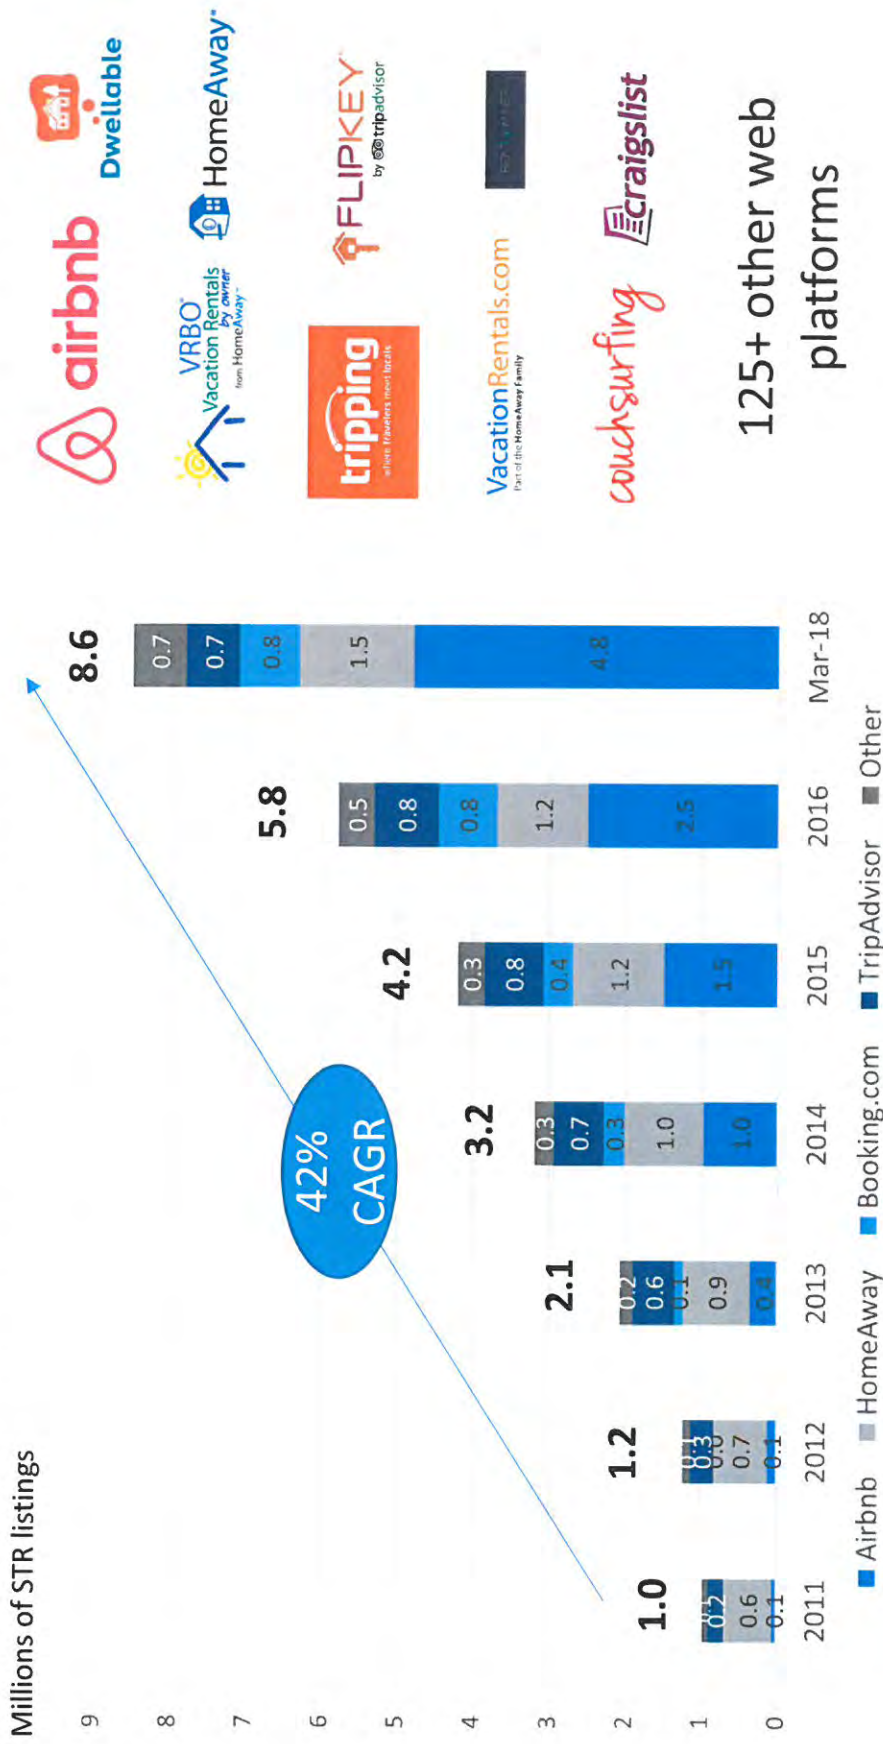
Millions of STR listings

9
8
7
6
5
4
3
2
1
0

42% CAGR

| | 2011 | 2012 | 2013 | 2014 | 2015 | 2016 | Mar-18 |
|---|---|---|---|---|---|---|---|
| Total | 1.0 | 1.2 | 2.1 | 3.2 | 4.2 | 5.8 | 8.6 |
| Other | | 0.1 | 0.2 | 0.3 | 0.3 | 0.5 | 0.7 |
| TripAdvisor | 0.2 | 0.3 | 0.6 | 0.7 | 0.8 | 0.8 | 0.7 |
| Booking.com | | 0.0 | 0.1 | 0.3 | 0.4 | 0.8 | 0.8 |
| HomeAway | 0.6 | 0.7 | 0.9 | 1.0 | 1.2 | 1.2 | 1.5 |
| Airbnb | 0.1 | 0.1 | 0.4 | 1.0 | 1.5 | 2.5 | 4.8 |

Airbnb HomeAway Booking.com TripAdvisor Other

airbnb
Dwellable
VRBO Vacation Rentals by owner from HomeAway
HomeAway
tripping where travelers meet locals
FLIPKEY by tripadvisor
VacationRentals.com Part of the HomeAway Family
couchsurfing
craigslist
125+ other web platforms